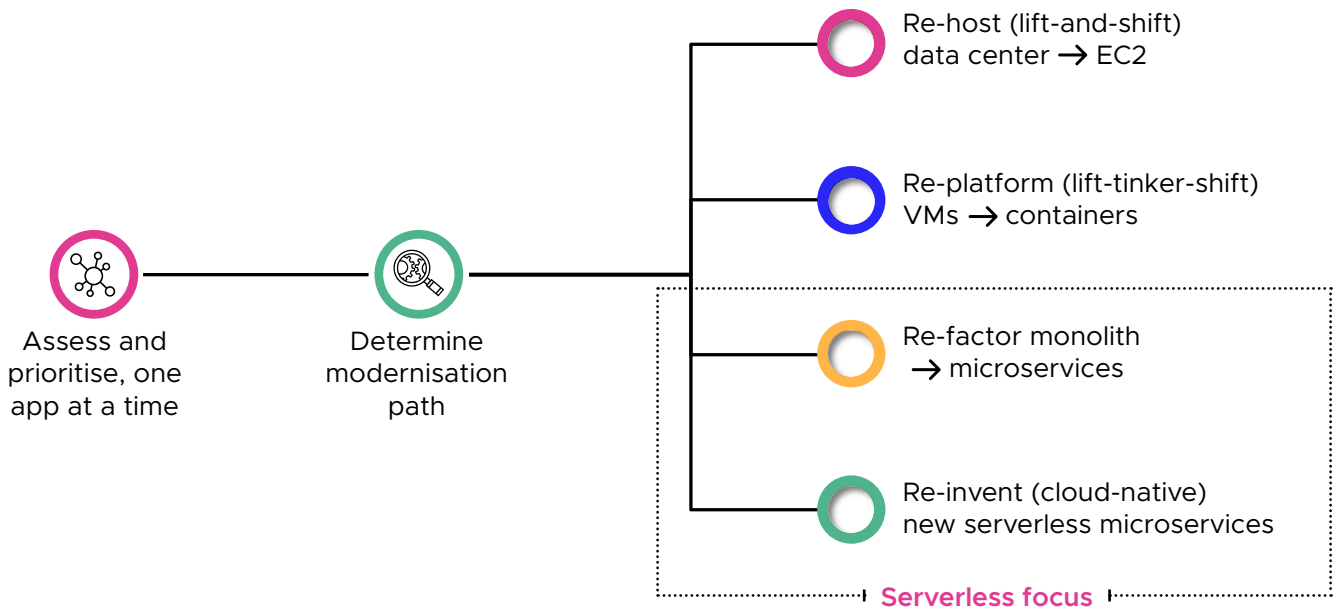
Assess and prioritise, one app at a time

Determine modernisation path

Re-host (lift-and-shift) data center → EC2

Re-platform (lift-tinker-shift) VMs → containers

Re-factor monolith → microservices

Re-invent (cloud-native) new serverless microservices

Serverless focus